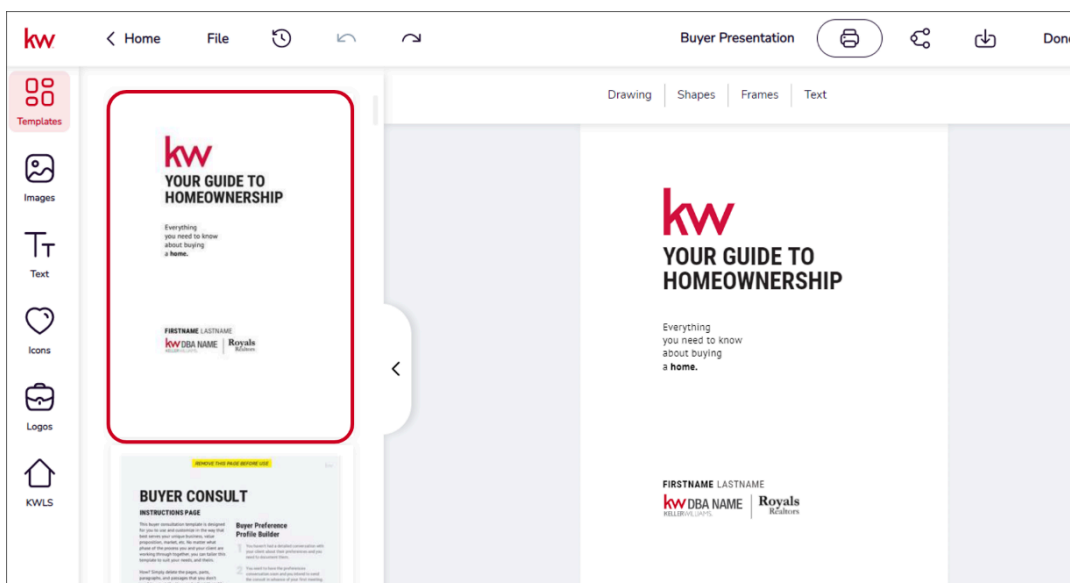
kw

< Home File

Buyer Presentation

Done

Templates

Images

Text

Icons

Logos

KWLS

kw
YOUR GUIDE TO HOMEOWNERSHIP

Everything you need to know about buying a **home.**

FIRSTNAME LASTNAME
kw DBA NAME KELLERWILLIAMS. | Royals Realtors

REMOVE THIS PAGE BEFORE USE

BUYER CONSULT
INSTRUCTIONS PAGE

Buyer Preference Profile Builder

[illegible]

Drawing | Shapes | Frames | Text

kw
YOUR GUIDE TO HOMEOWNERSHIP

Everything you need to know about buying a **home.**

FIRSTNAME LASTNAME
kw DBA NAME KELLERWILLIAMS. | Royals Realtors